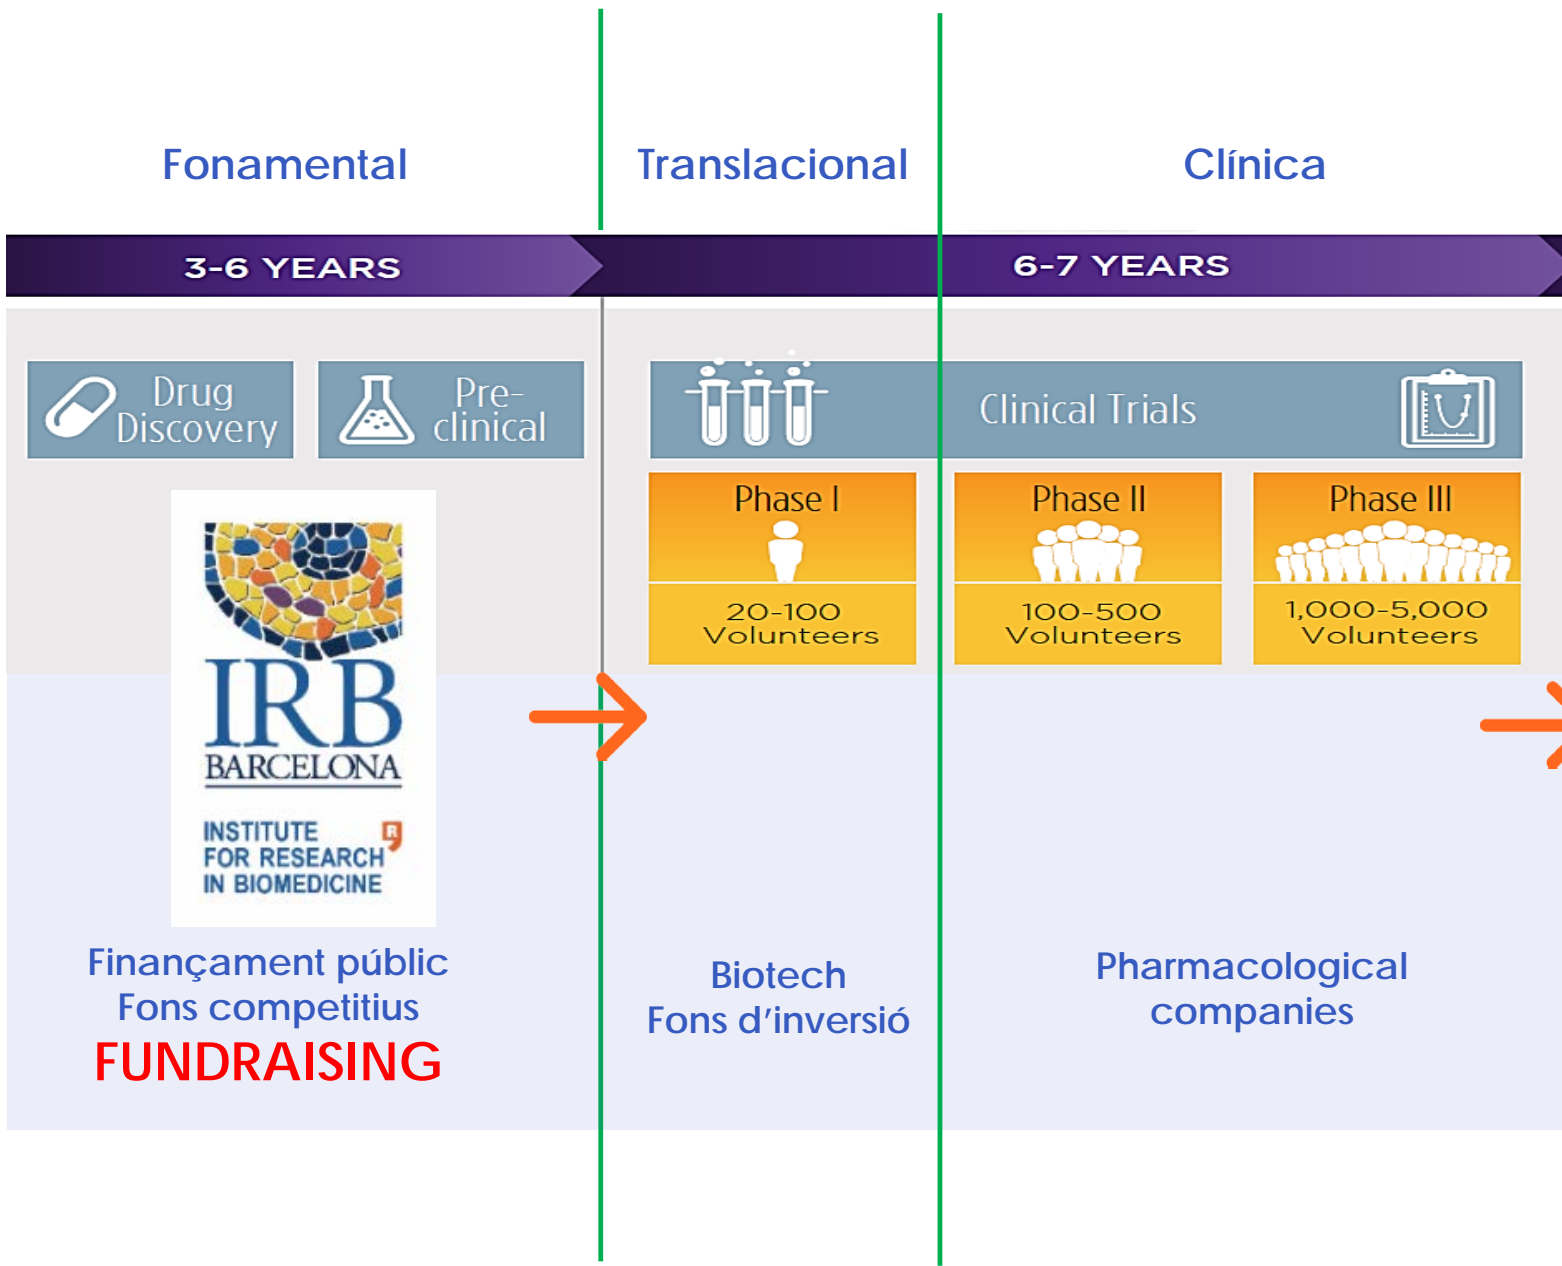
Fonamental

Translacional

Clínica

3-6 YEARS

6-7 YEARS

Drug Discovery

Pre-clinical

Clinical Trials

Phase I
20-100 Volunteers

Phase II
100-500 Volunteers

Phase III
1,000-5,000 Volunteers

IRB BARCELONA
INSTITUTE FOR RESEARCH IN BIOMEDICINE

Finançament públic
Fons competitius
FUNDRAISING

Biotech
Fons d'inversió

Pharmacological companies